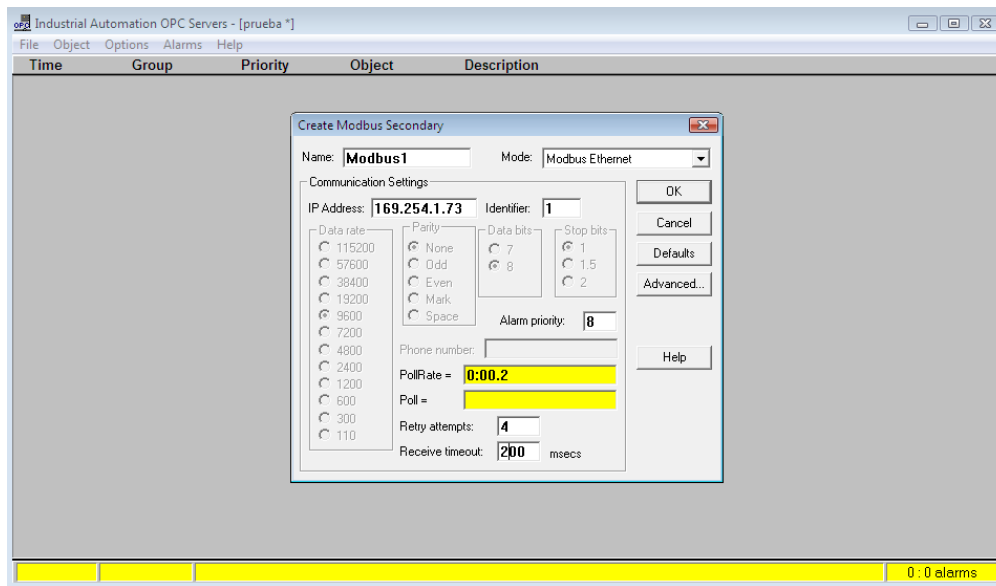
Industrial Automation OPC Servers - [prueba *]
File Object Options Alarms Help

| Time | Group | Priority | Object | Description |
|---|---|---|---|---|

Create Modbus Secondary

Name: Modbus1
Mode: Modbus Ethernet

Communication Settings
IP Address: 169.254.1.73
Identifier: 1

Data rate
115200
57600
38400
19200
9600
7200
4800
2400
1200
600
300
110

Parity
None
Odd
Even
Mark
Space

Data bits
7
8

Stop bits
1
1.5
2

Alarm priority: 8

Phone number:

PollRate = 0:00.2

Poll =

Retry attempts: 4

Receive timeout: 200 msecs

OK
Cancel
Defaults
Advanced...
Help

0 : 0 alarms